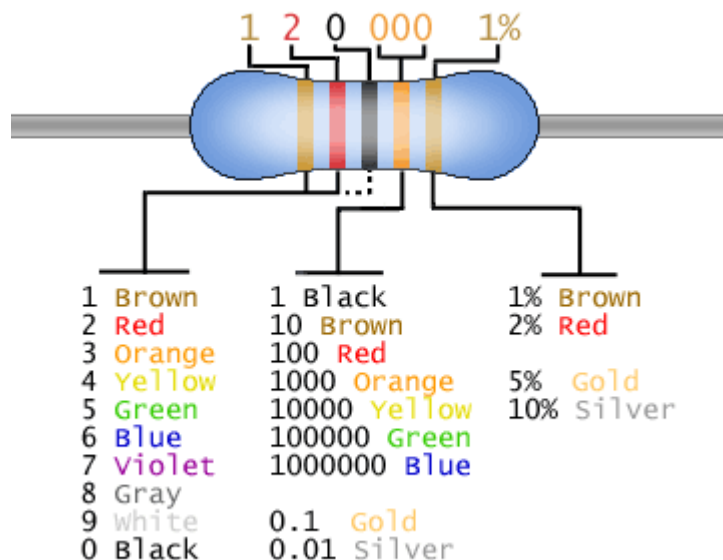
1 2 0 000 1%

1 Brown
2 Red
3 Orange
4 Yellow
5 Green
6 Blue
7 Violet
8 Gray
9 White
0 Black

1 Black
10 Brown
100 Red
1000 Orange
10000 Yellow
100000 Green
1000000 Blue

0.1 Gold
0.01 Silver

1% Brown
2% Red

5% Gold
10% Silver